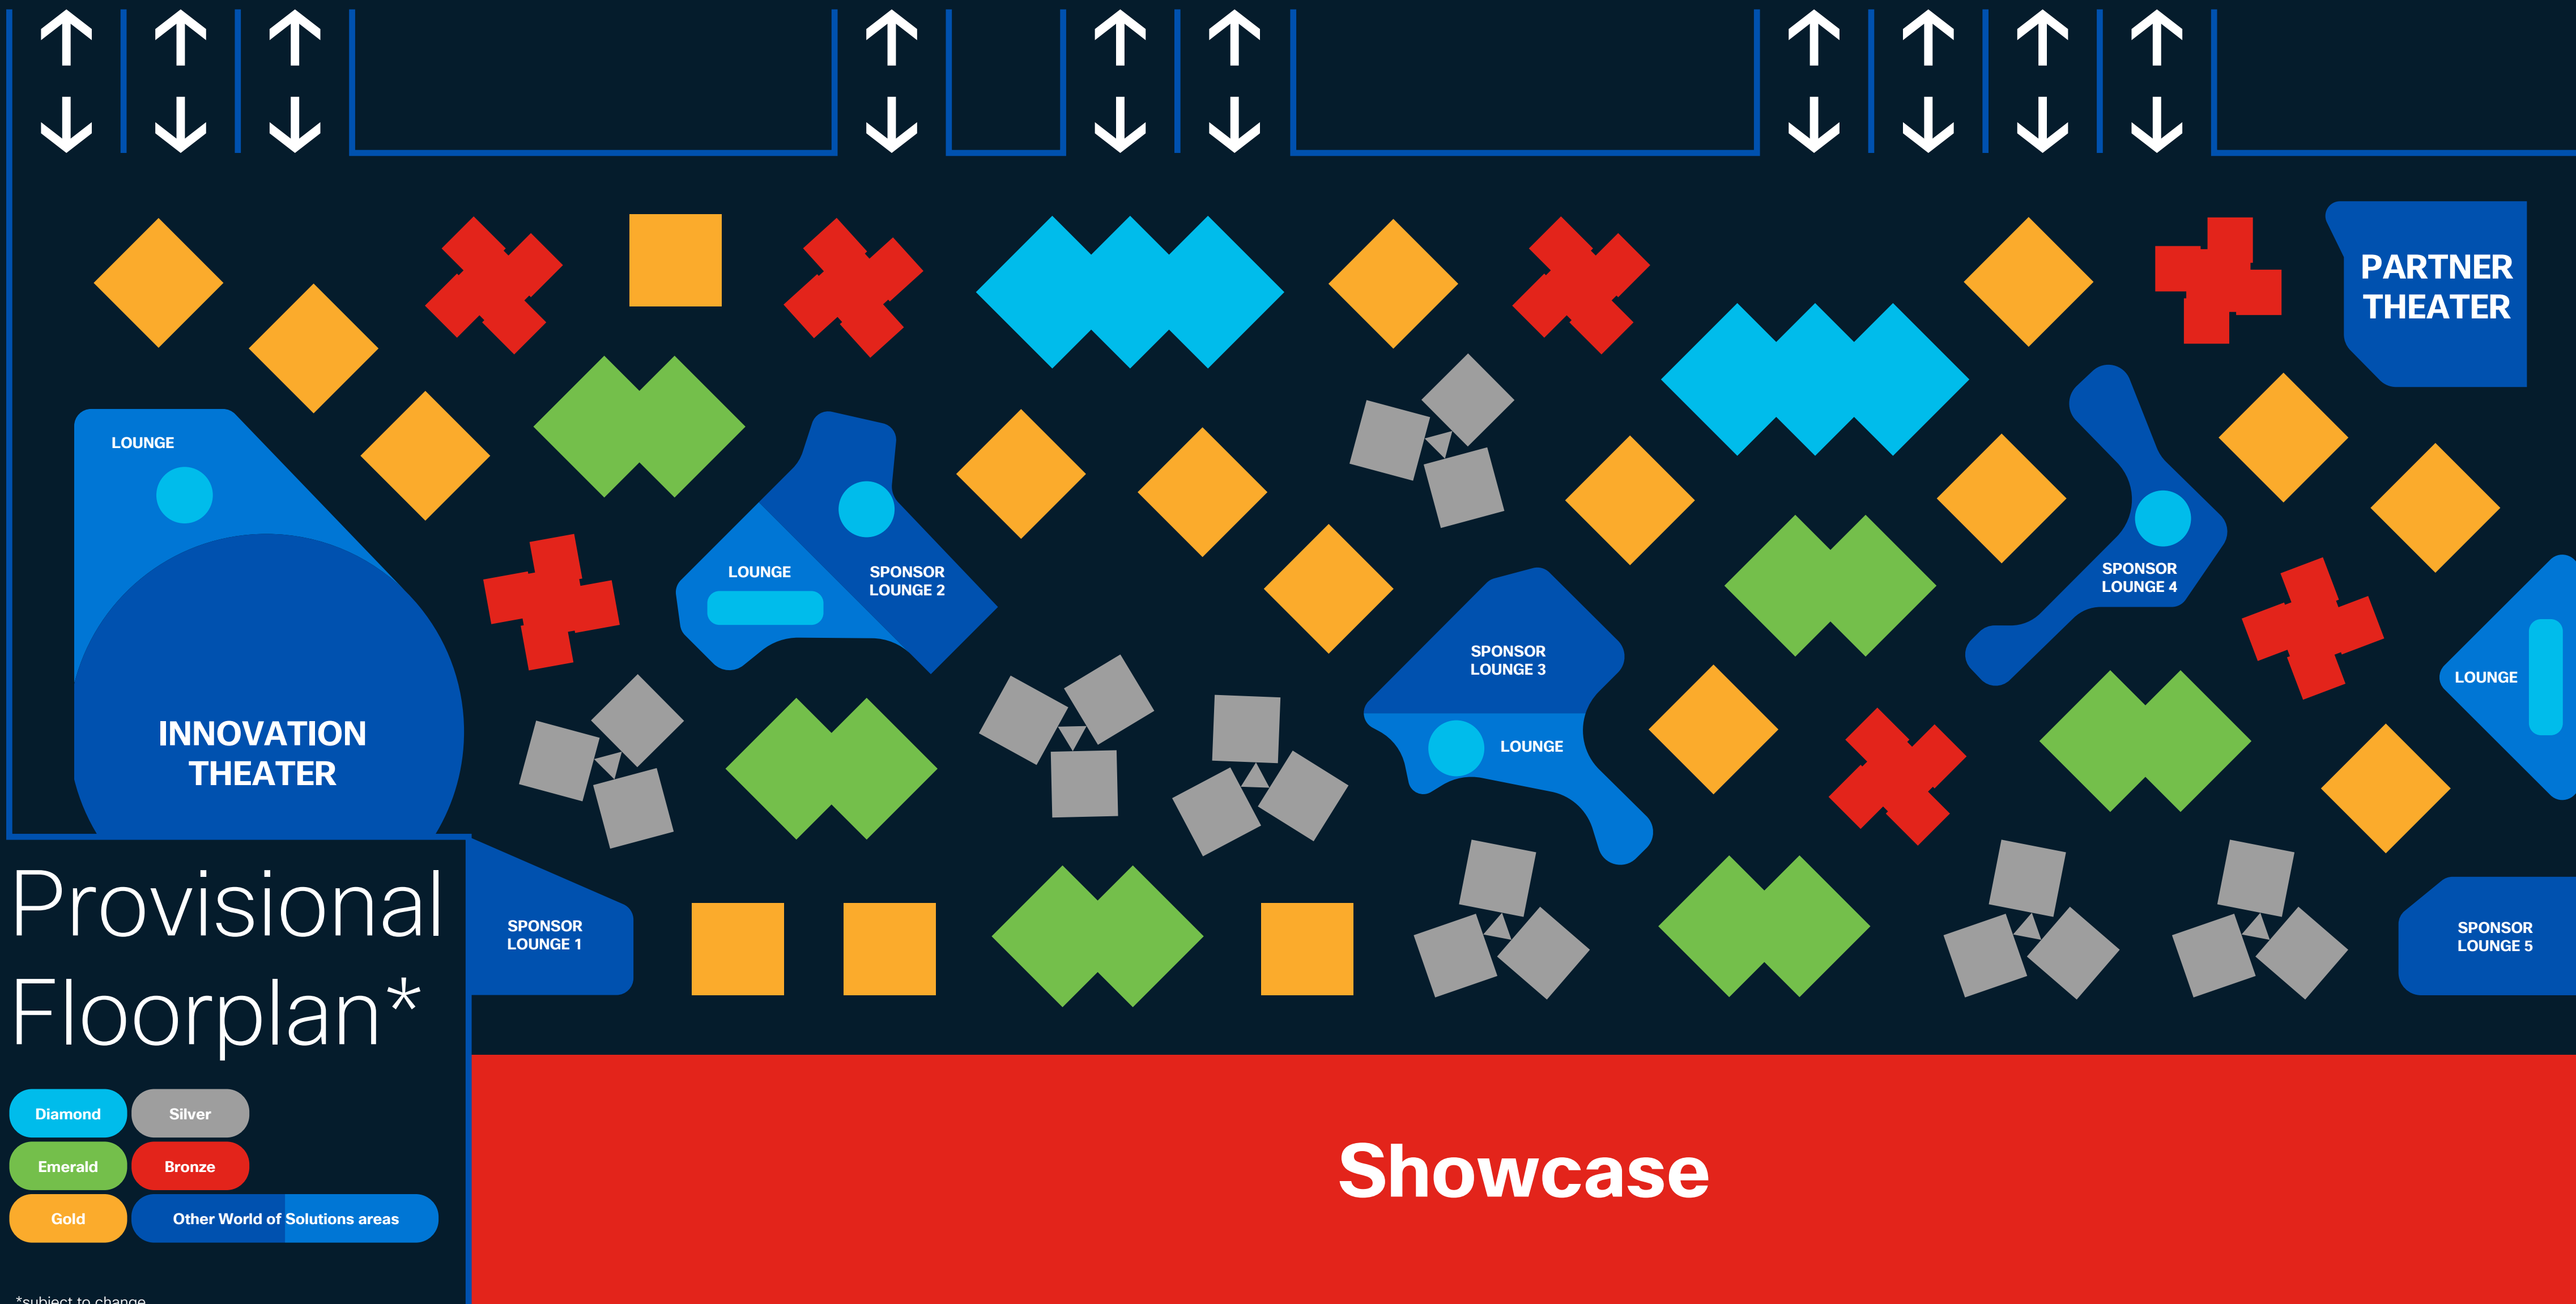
PARTNER THEATER

LOUNGE

INNOVATION THEATER

LOUNGE

SPONSOR LOUNGE 2

SPONSOR LOUNGE 3

LOUNGE

SPONSOR LOUNGE 4

LOUNGE

SPONSOR LOUNGE 1

SPONSOR LOUNGE 5

Provisional Floorplan*

Diamond
Silver
Emerald
Bronze
Gold
Other World of Solutions areas

*subject to change

Showcase